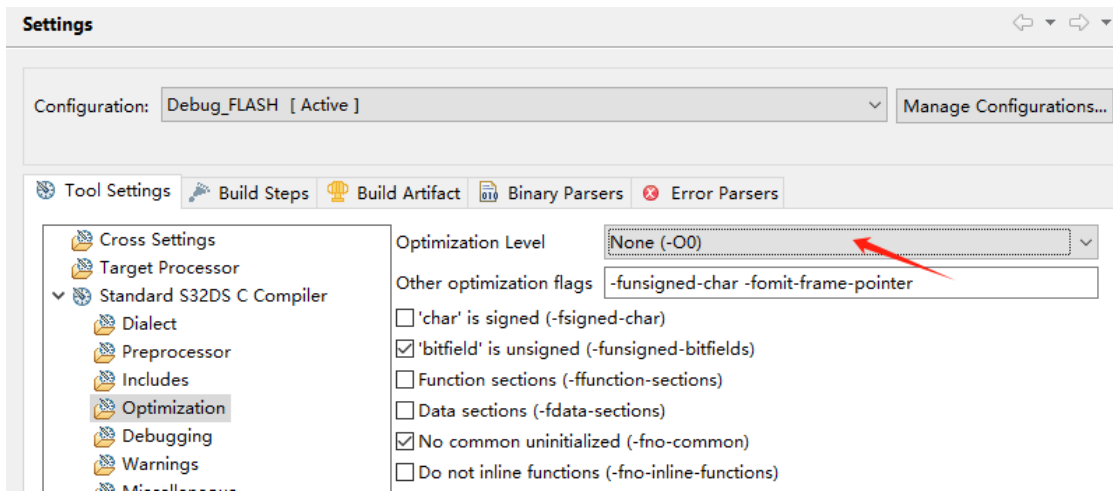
Settings

Configuration: Debug_FLASH [ Active ]

Manage Configurations...

Tool Settings | Build Steps | Build Artifact | Binary Parsers | Error Parsers

Cross Settings
Target Processor
Standard S32DS C Compiler
Dialect
Preprocessor
Includes
Optimization
Debugging
Warnings
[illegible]

Optimization Level: None (-O0)

Other optimization flags: -funsigned-char -fomit-frame-pointer

☐ 'char' is signed (-fsigned-char)
☑ 'bitfield' is unsigned (-funsigned-bitfields)
☐ Function sections (-ffunction-sections)
☐ Data sections (-fdata-sections)
☑ No common uninitialized (-fno-common)
☐ Do not inline functions (-fno-inline-functions)